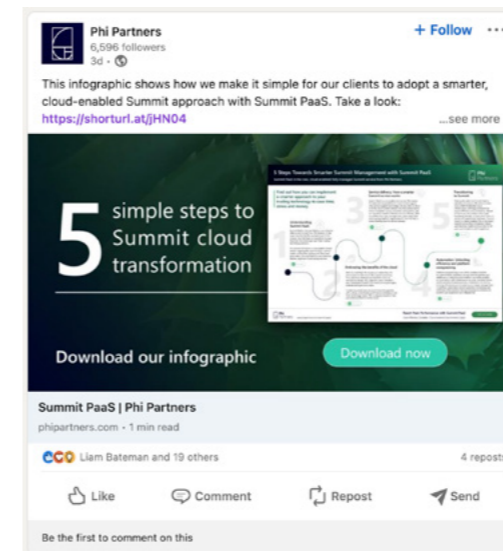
Phi Partners
6,596 followers
3d •

+ Follow

This infographic shows how we make it simple for our clients to adopt a smarter, cloud-enabled Summit approach with Summit PaaS. Take a look: https://shorturl.at/jHN04 ...see more

5 simple steps to Summit cloud transformation

5 Steps Towards Smarter Summit Management with Summit PaaS

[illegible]

Download our infographic

Download now

Summit PaaS | Phi Partners
phipartners.com • 1 min read

Liam Bateman and 19 others

4 reposts

Like
Comment
Repost
Send

Be the first to comment on this